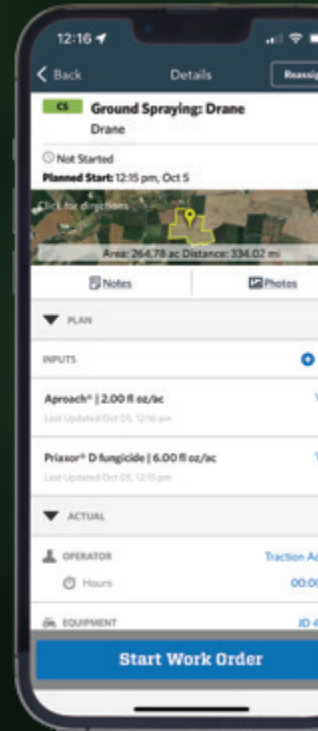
12:16

Back Details Reassi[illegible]

CS Ground Spraying: Drane
Drane

Not Started
Planned Start: 12:15 pm, Oct 5

Click for directions

Area: 264.78 ac Distance: 334.02 mi

Notes Photos

PLAN

INPUTS

Aproach® | 2.00 fl oz/ac
Last Updated Oct 05, 12:16 pm

Priaxor® D fungicide | 6.00 fl oz/ac
Last Updated Oct 05, 12:15 pm

ACTUAL

OPERATOR Traction A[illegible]

Hours 00:0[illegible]

EQUIPMENT JD 4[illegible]

Start Work Order